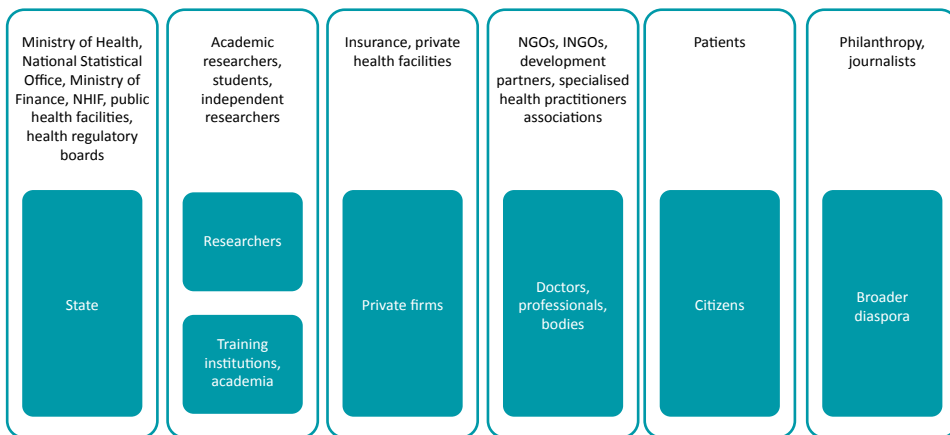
Ministry of Health, National Statistical Office, Ministry of Finance, NHIF, public health facilities, health regulatory boards

State

Academic researchers, students, independent researchers

Researchers

Training institutions, academia

Insurance, private health facilities

Private firms

NGOs, INGOs, development partners, specialised health practitioners associations

Doctors, professionals, bodies

Patients

Citizens

Philanthropy, journalists

Broader diaspora